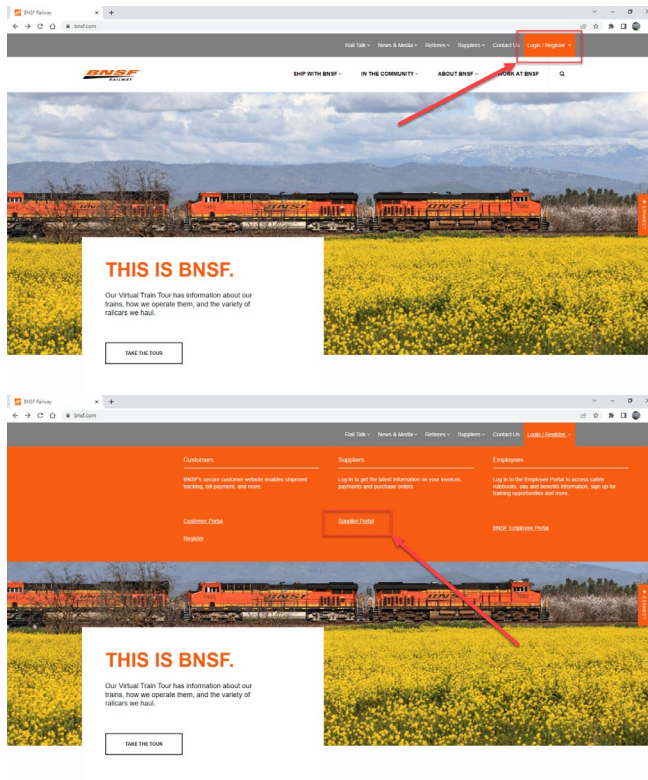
BNSF Railway
bnsf.com

Rail Talk News & Media Retirees Suppliers Contact Us Login / Register

BNSF RAILWAY

SHIP WITH BNSF IN THE COMMUNITY ABOUT BNSF WORK AT BNSF

CONNECT

THIS IS BNSF.

Our Virtual Train Tour has information about our trains, how we operate them, and the variety of railcars we haul.

TAKE THE TOUR

BNSF Railway
bnsf.com

Rail Talk News & Media Retirees Suppliers Contact Us Login / Register

Customers

BNSF's secure customer website enables shipment tracking, bill payment, and more.

Customer Portal

Register

Suppliers

Log in to get the latest information on your invoices, payments and purchase orders.

Supplier Portal

Employees

Log in to the Employee Portal to access safety rulebooks, pay and benefits information, sign up for training opportunities and more.

BNSF Employee Portal

CONNECT

THIS IS BNSF.

Our Virtual Train Tour has information about our trains, how we operate them, and the variety of railcars we haul.

TAKE THE TOUR